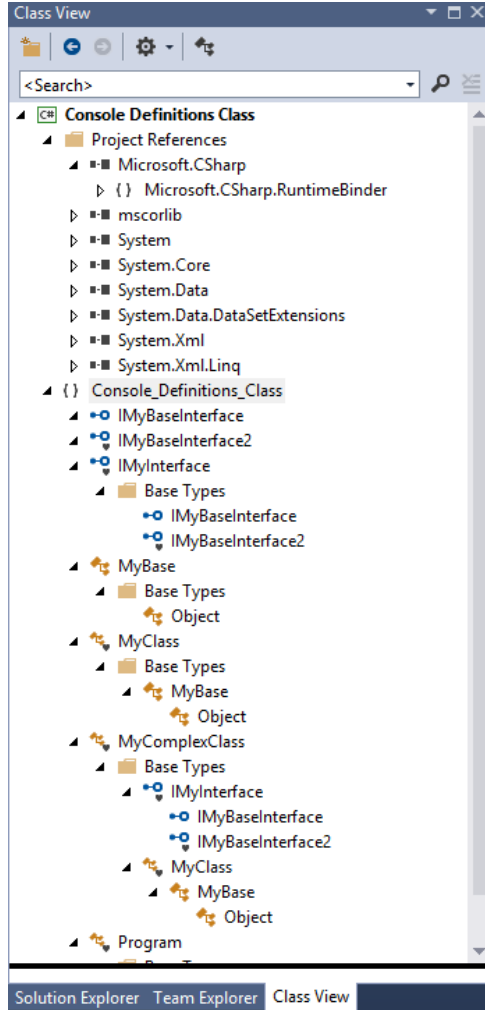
Class View

<Search>

Console Definitions Class
Project References
Microsoft.CSharp
{ } Microsoft.CSharp.RuntimeBinder
mscorlib
System
System.Core
System.Data
System.Data.DataSetExtensions
System.Xml
System.Xml.Linq
{ } Console_Definitions_Class
IMyBaseInterface
IMyBaseInterface2
IMyInterface
Base Types
IMyBaseInterface
IMyBaseInterface2
MyBase
Base Types
Object
MyClass
Base Types
MyBase
Object
MyComplexClass
Base Types
IMyInterface
IMyBaseInterface
IMyBaseInterface2
MyClass
MyBase
Object
Program
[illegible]

Solution Explorer Team Explorer Class View